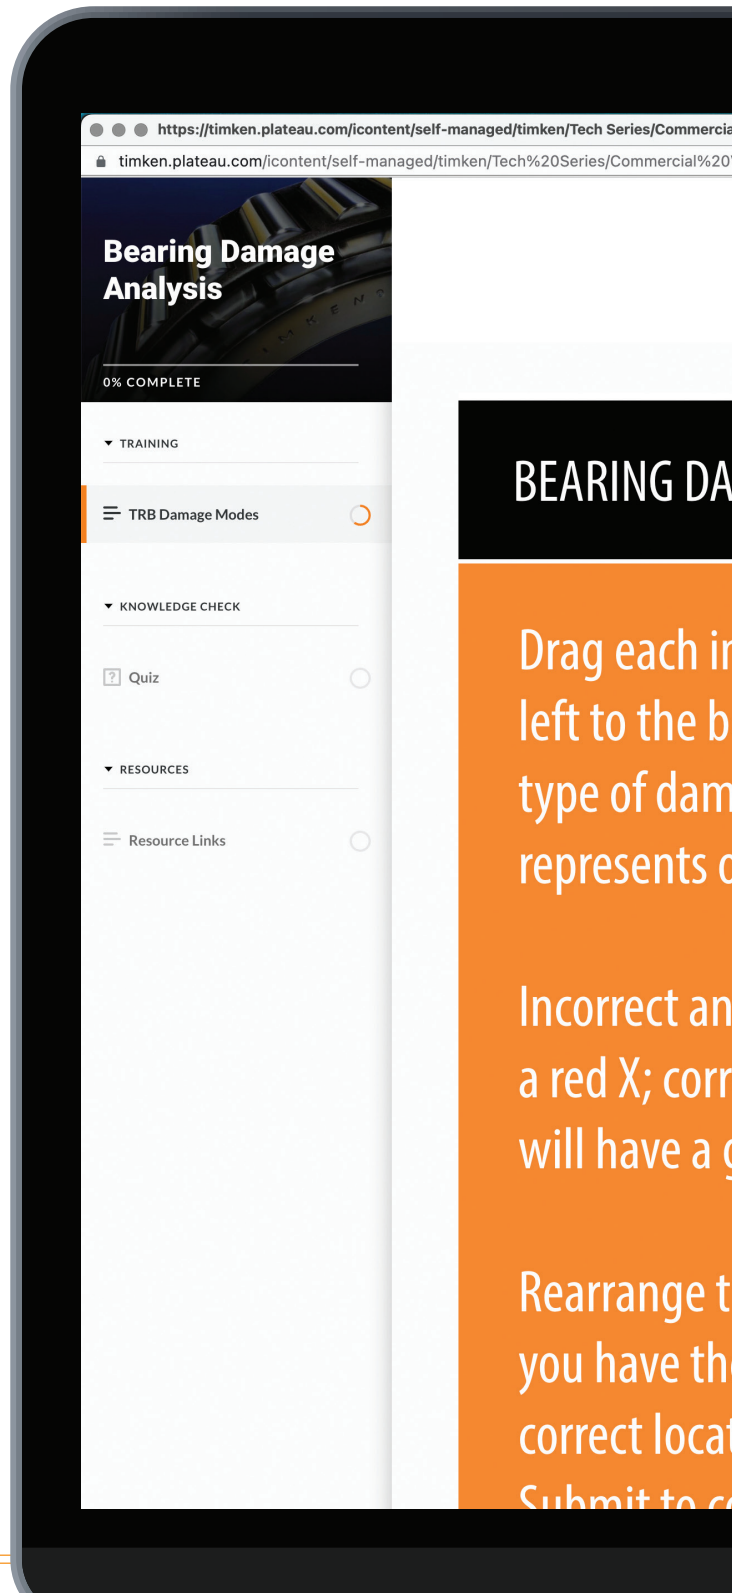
https://timken.plateau.com/icontent/self-managed/timken/Tech Series/Commercia

timken.plateau.com/icontent/self-managed/timken/Tech%20Series/Commercial%20

Bearing Damage Analysis

0% COMPLETE

TRAINING

TRB Damage Modes

KNOWLEDGE CHECK

Quiz

RESOURCES

Resource Links

BEARING DA

Drag each i
left to the b
type of dam
represents

Incorrect an
a red X; corr
will have a

Rearrange t
you have th
correct loca
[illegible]